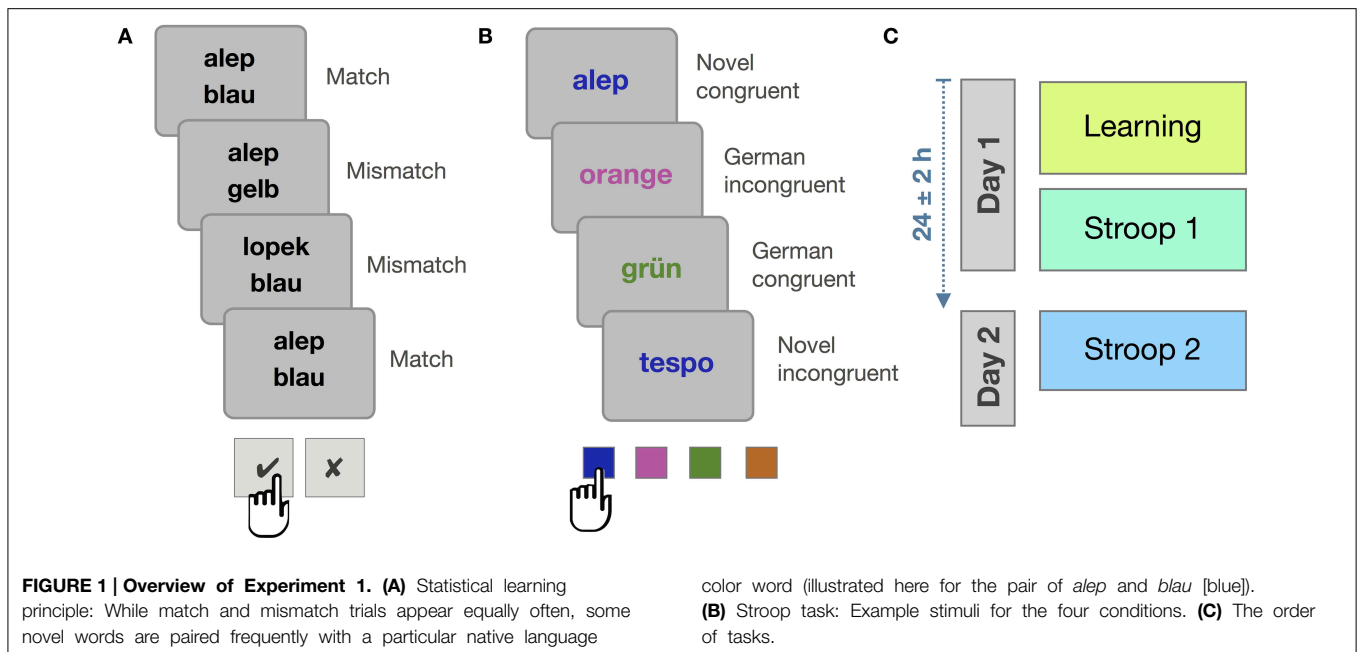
A

alep
blau

Match

alep
gelb

Mismatch

lopek
blau

Mismatch

alep
blau

Match

✔ ✘

B

alep

Novel congruent

orange

German incongruent

grün

German congruent

tespo

Novel incongruent

C

24 ± 2 h

Day 1

Learning

Stroop 1

Day 2

Stroop 2

**FIGURE 1 | Overview of Experiment 1. (A)** Statistical learning principle: While match and mismatch trials appear equally often, some novel words are paired frequently with a particular native language color word (illustrated here for the pair of *alep* and *blau* [blue]). **(B)** Stroop task: Example stimuli for the four conditions. **(C)** The order of tasks.